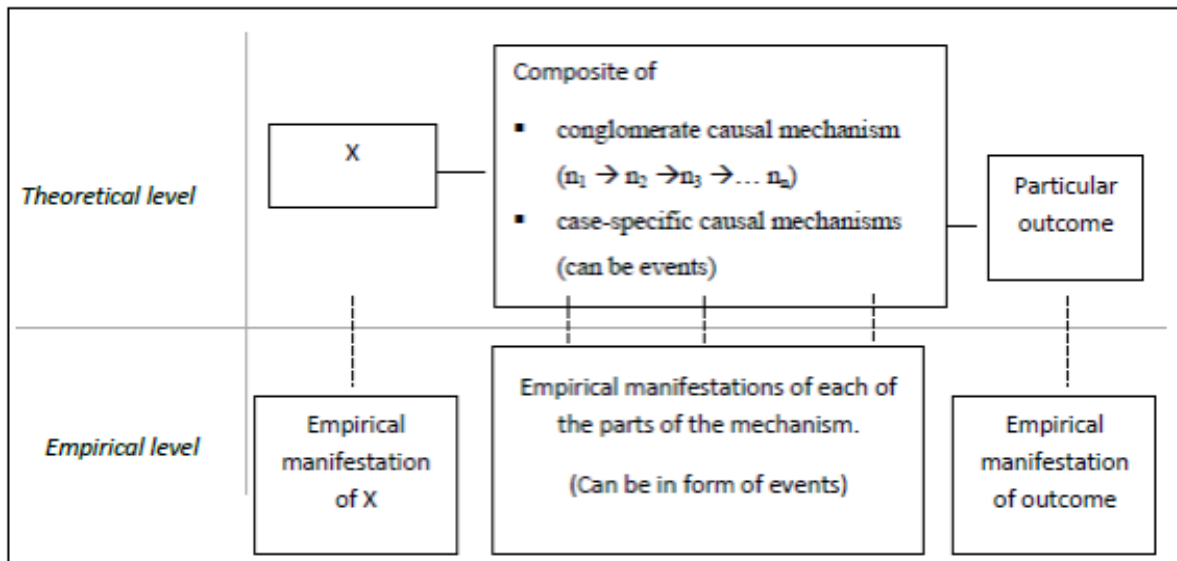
Theoretical level

X

Composite of

- conglomerate causal mechanism ($n_1 \rightarrow n_2 \rightarrow n_3 \rightarrow \ldots n_n$)
- case-specific causal mechanisms (can be events)

Particular outcome

Empirical level

Empirical manifestation of X

Empirical manifestations of each of the parts of the mechanism.

(Can be in form of events)

Empirical manifestation of outcome